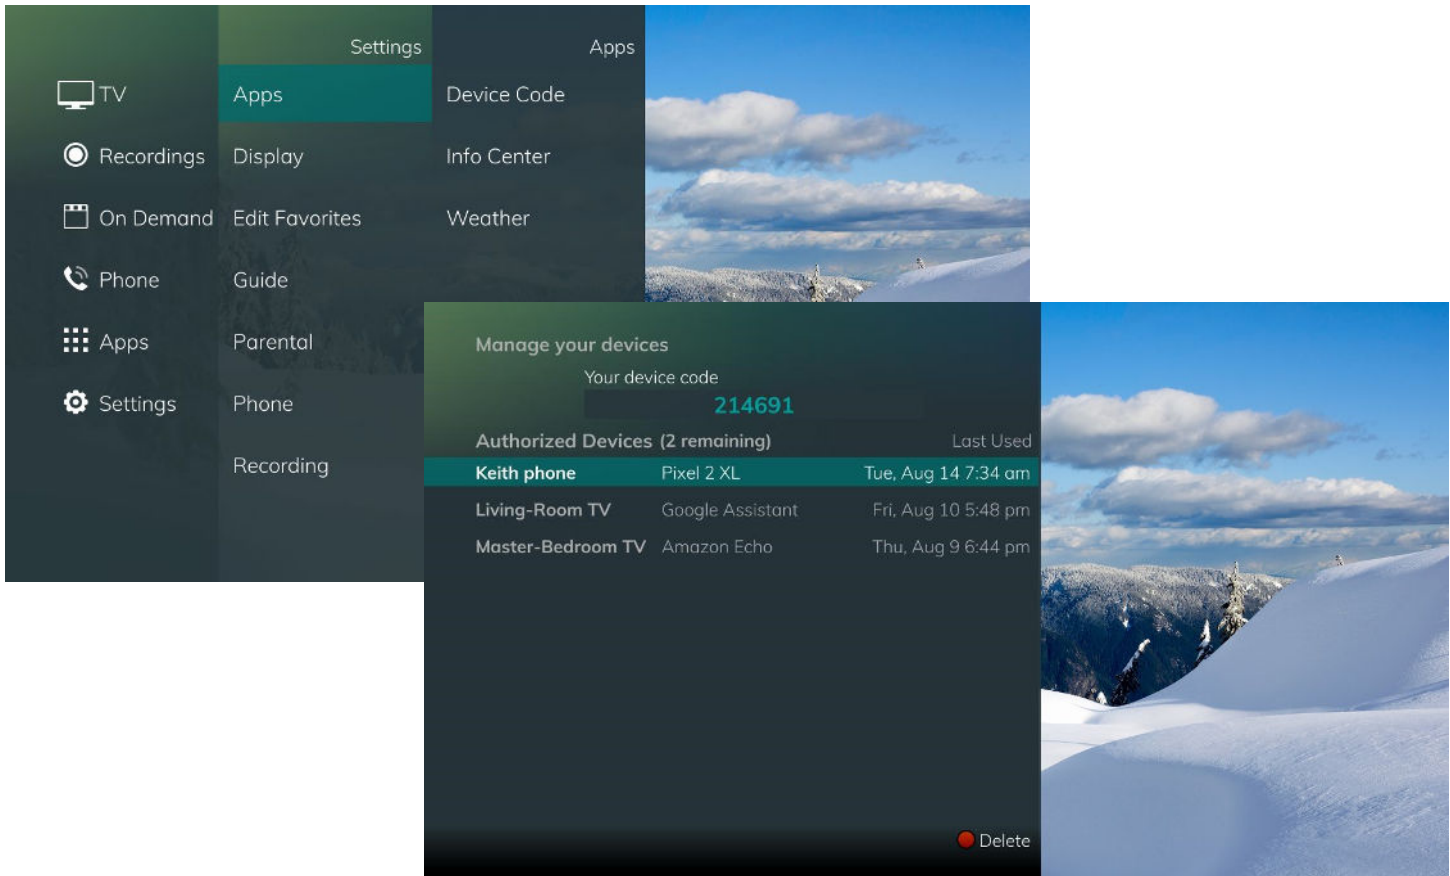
Settings

Apps

TV

Recordings

On Demand

Phone

Apps

Settings

Apps

Display

Edit Favorites

Guide

Parental

Phone

Recording

Device Code

Info Center

Weather

Manage your devices

Your device code

214691

| Authorized Devices (2 remaining) | | Last Used |
|---|---|---|
| Keith phone | Pixel 2 XL | Tue, Aug 14 7:34 am |
| Living-Room TV | Google Assistant | Fri, Aug 10 5:48 pm |
| Master-Bedroom TV | Amazon Echo | Thu, Aug 9 6:44 pm |

Delete